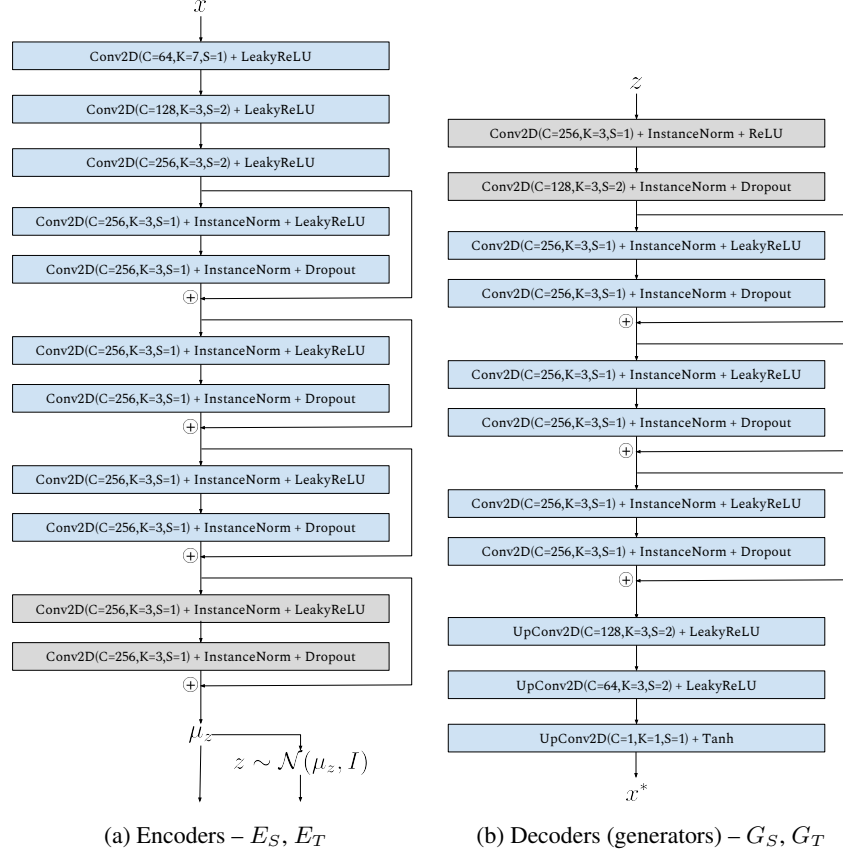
$x$

Conv2D(C=64,K=7,S=1) + LeakyReLU

Conv2D(C=128,K=3,S=2) + LeakyReLU

Conv2D(C=256,K=3,S=2) + LeakyReLU

Conv2D(C=256,K=3,S=1) + InstanceNorm + LeakyReLU

Conv2D(C=256,K=3,S=1) + InstanceNorm + Dropout

$\oplus$

Conv2D(C=256,K=3,S=1) + InstanceNorm + LeakyReLU

Conv2D(C=256,K=3,S=1) + InstanceNorm + Dropout

$\oplus$

Conv2D(C=256,K=3,S=1) + InstanceNorm + LeakyReLU

Conv2D(C=256,K=3,S=1) + InstanceNorm + Dropout

$\oplus$

Conv2D(C=256,K=3,S=1) + InstanceNorm + LeakyReLU

Conv2D(C=256,K=3,S=1) + InstanceNorm + Dropout

$\oplus$

$\mu_z$

$z \sim \mathcal{N}(\mu_z, I)$

(a) Encoders – $E_S$, $E_T$

$z$

Conv2D(C=256,K=3,S=1) + InstanceNorm + ReLU

Conv2D(C=128,K=3,S=2) + InstanceNorm + Dropout

Conv2D(C=256,K=3,S=1) + InstanceNorm + LeakyReLU

Conv2D(C=256,K=3,S=1) + InstanceNorm + Dropout

$\oplus$

Conv2D(C=256,K=3,S=1) + InstanceNorm + LeakyReLU

Conv2D(C=256,K=3,S=1) + InstanceNorm + Dropout

$\oplus$

Conv2D(C=256,K=3,S=1) + InstanceNorm + LeakyReLU

Conv2D(C=256,K=3,S=1) + InstanceNorm + Dropout

$\oplus$

UpConv2D(C=128,K=3,S=2) + LeakyReLU

UpConv2D(C=64,K=3,S=2) + LeakyReLU

UpConv2D(C=1,K=1,S=1) + Tanh

$x^*$

(b) Decoders (generators) – $G_S$, $G_T$